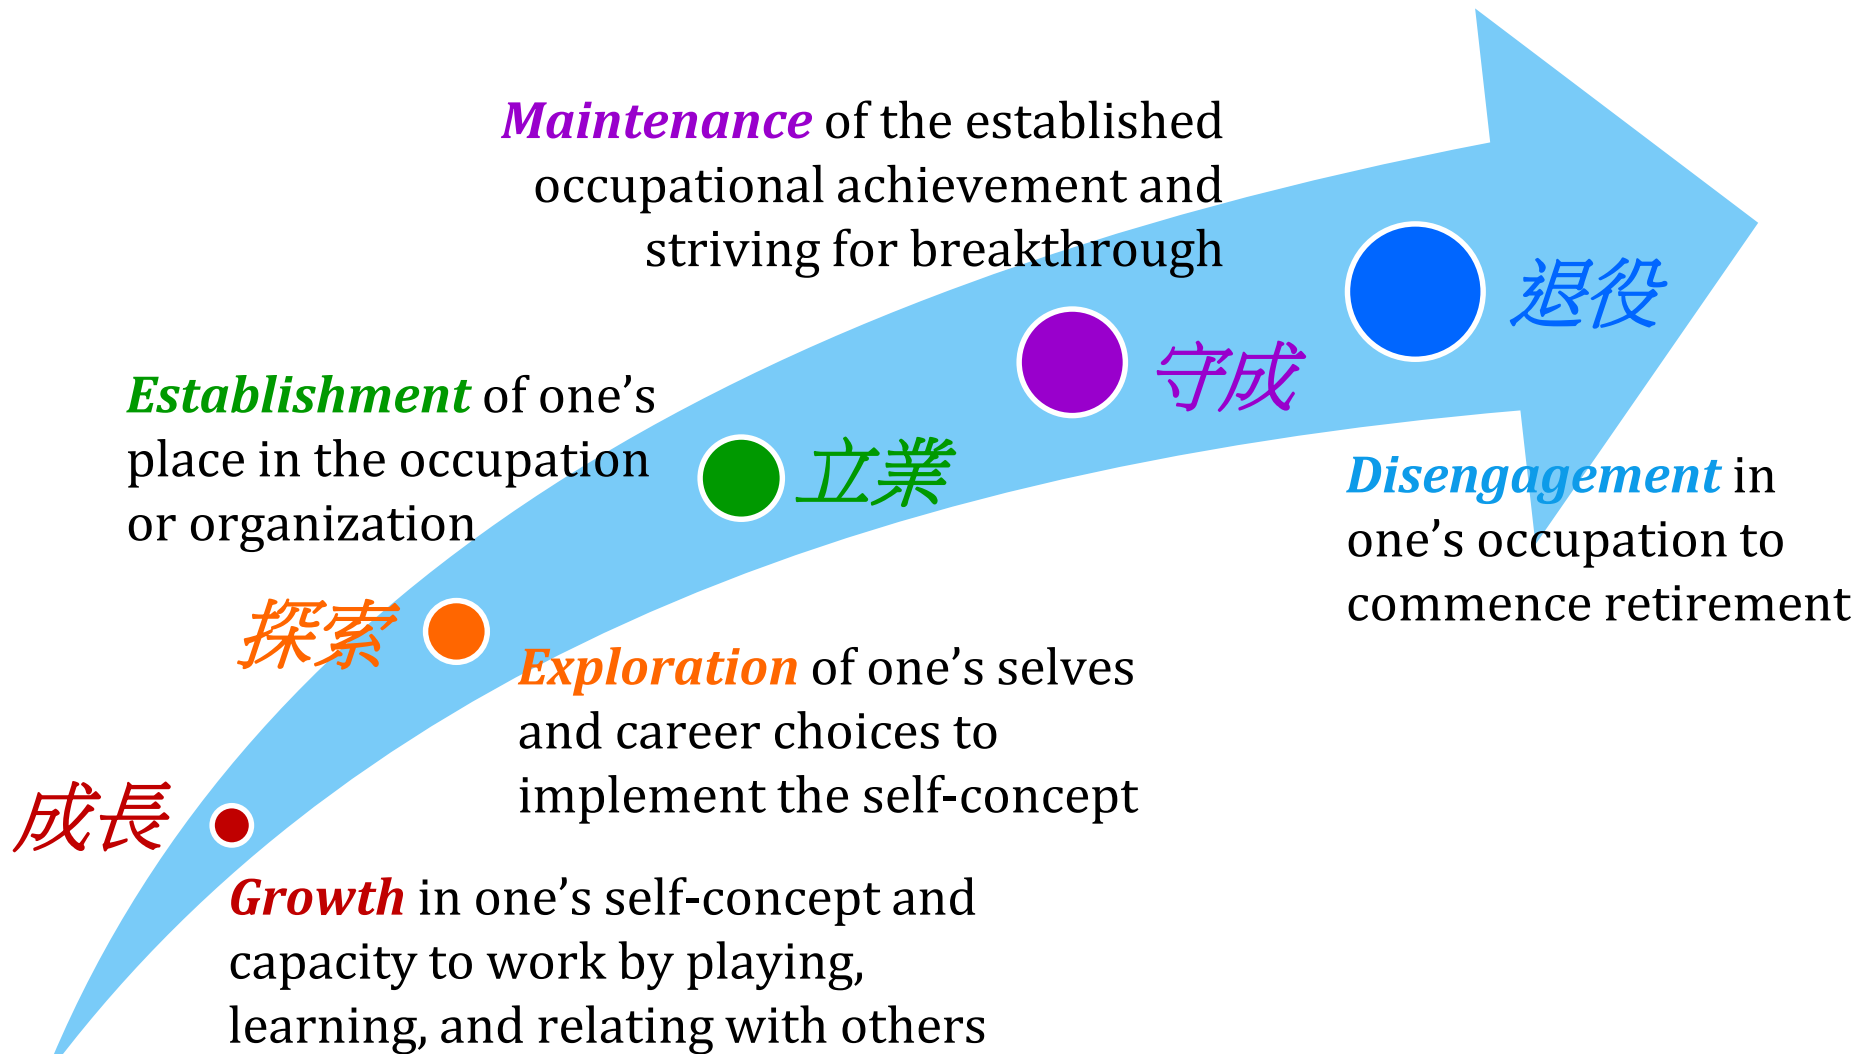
Maintenance of the established occupational achievement and striving for breakthrough

退役

Establishment of one's place in the occupation or organization

守成

立業

Disengagement in one's occupation to commence retirement

探索

Exploration of one's selves and career choices to implement the self-concept

成長

Growth in one's self-concept and capacity to work by playing, learning, and relating with others